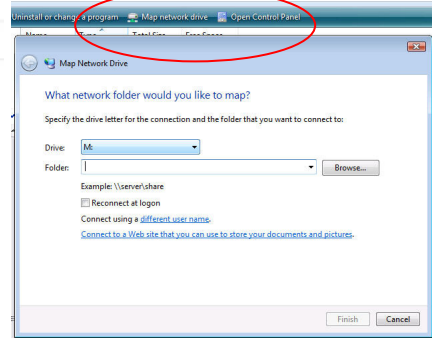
Uninstall or change a program  Map network drive  Open Control Panel

Name  Type  Total Size  Free Space

Map Network Drive

What network folder would you like to map?

Specify the drive letter for the connection and the folder that you want to connect to:

Drive: M:

Folder:  Browse...

Example: \\server\share

Reconnect at logon

Connect using a different user name.

Connect to a Web site that you can use to store your documents and pictures.

Finish  Cancel